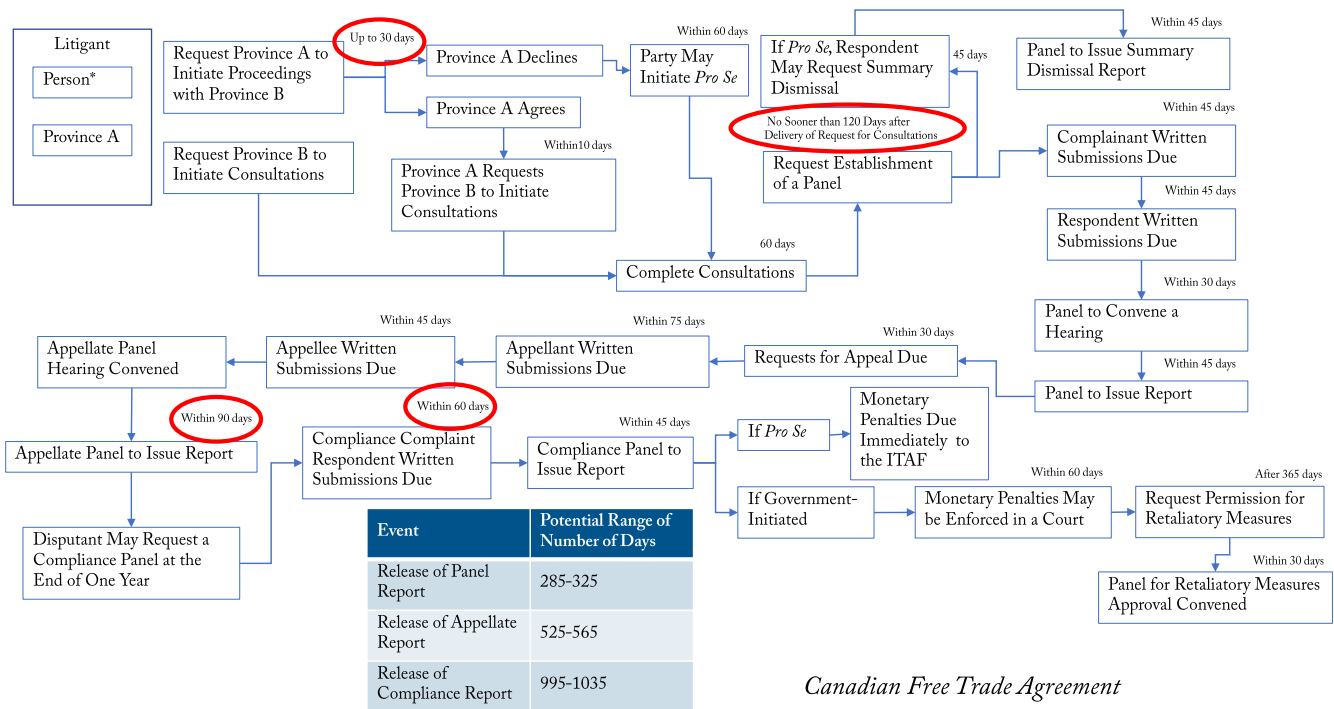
Litigant

Person*

Province A

Request Province A to Initiate Proceedings with Province B

Up to 30 days

Province A Declines

Within 60 days

Party May Initiate *Pro Se*

If *Pro Se*, Respondent May Request Summary Dismissal

45 days

Within 45 days

Panel to Issue Summary Dismissal Report

Province A Agrees

No Sooner than 120 Days after Delivery of Request for Consultations

Within 45 days

Complainant Written Submissions Due

Request Province B to Initiate Consultations

Within10 days

Province A Requests Province B to Initiate Consultations

Request Establishment of a Panel

Within 45 days

Respondent Written Submissions Due

60 days

Complete Consultations

Within 30 days

Panel to Convene a Hearing

Within 45 days

Within 75 days

Within 30 days

Appellate Panel Hearing Convened

Appellee Written Submissions Due

Appellant Written Submissions Due

Requests for Appeal Due

Within 45 days

Panel to Issue Report

Within 90 days

Within 60 days

Monetary Penalties Due Immediately to the ITAF

Within 45 days

Appellate Panel to Issue Report

Compliance Complaint Respondent Written Submissions Due

Compliance Panel to Issue Report

If *Pro Se*

Within 60 days

After 365 days

If Government-Initiated

Monetary Penalties May be Enforced in a Court

Request Permission for Retaliatory Measures

Disputant May Request a Compliance Panel at the End of One Year

Within 30 days

Panel for Retaliatory Measures Approval Convened

| Event | Potential Range of Number of Days |
|---|---|
| Release of Panel Report | 285-325 |
| Release of Appellate Report | 525-565 |
| Release of Compliance Report | 995-1035 |

Canadian Free Trade Agreement